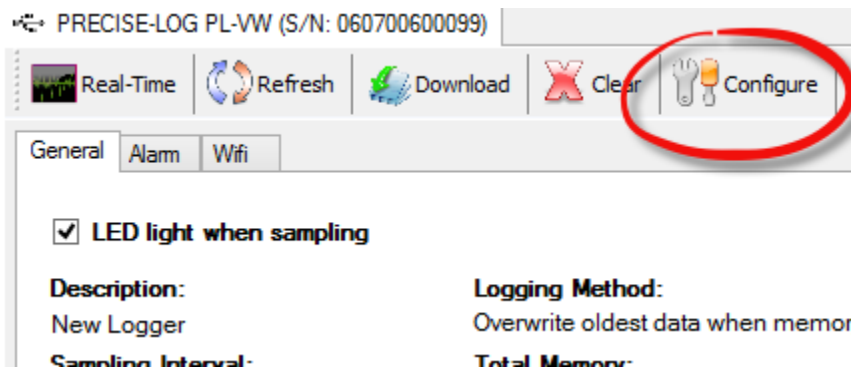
PRECISE-LOG PL-VW (S/N: 060700600099)

Real-Time Refresh Download Clear Configure

General Alarm Wifi

LED light when sampling

Description:
New Logger

Logging Method:
Overwrite oldest data when memor

Sampling Interval:

Total Memory: